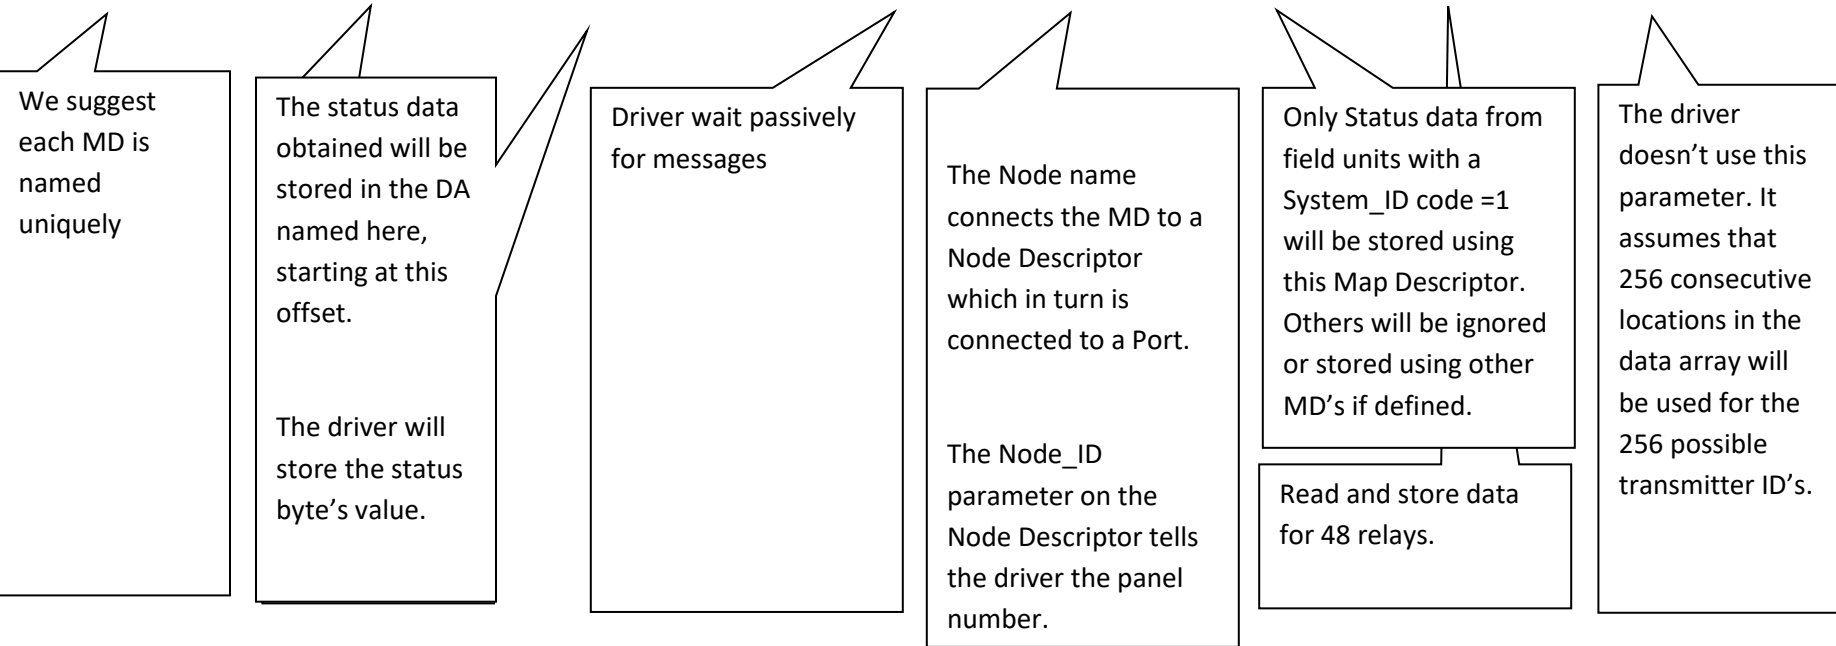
We suggest each MD is named uniquely

The status data obtained will be stored in the DA named here, starting at this offset.

The driver will store the status byte’s value.

Driver wait passively for messages

The Node name connects the MD to a Node Descriptor which in turn is connected to a Port.

The Node_ID parameter on the Node Descriptor tells the driver the panel number.

Only Status data from field units with a System_ID code =1 will be stored using this Map Descriptor. Others will be ignored or stored using other MD’s if defined.

Read and store data for 48 relays.

The driver doesn’t use this parameter. It assumes that 256 consecutive locations in the data array will be used for the 256 possible transmitter ID’s.